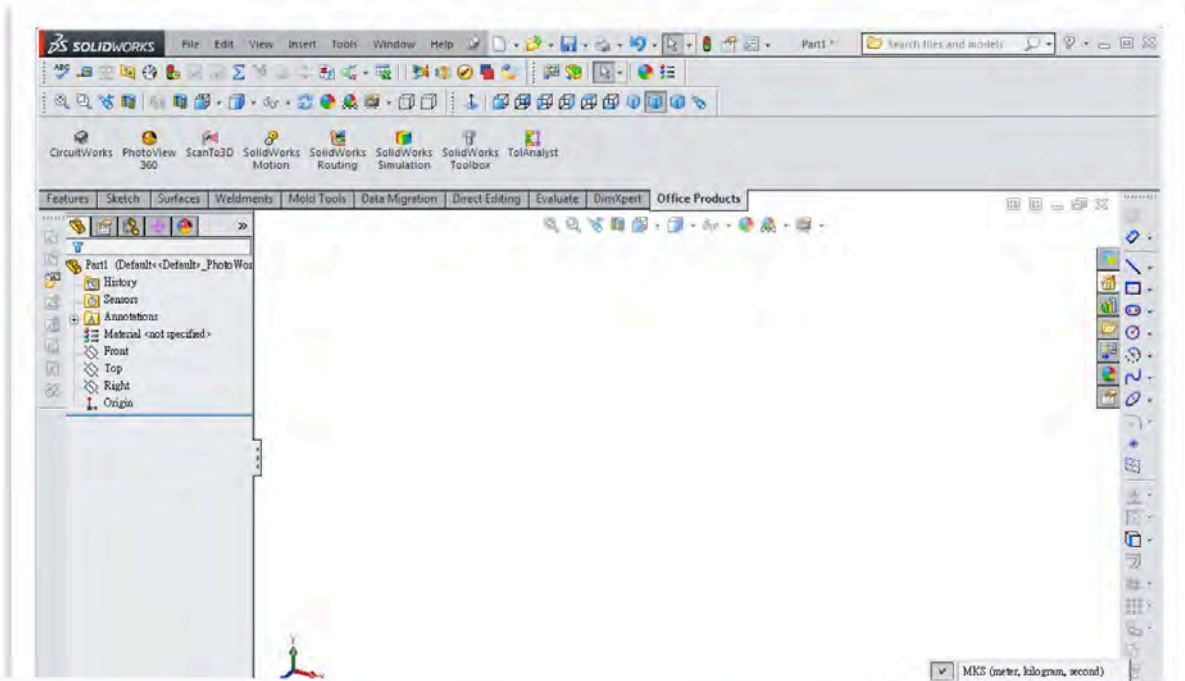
SOLIDWORKS File Edit View Insert Tools Window Help Part1 * Search files and models

CircuitWorks PhotoView 360 ScanTo3D SolidWorks Motion SolidWorks Routing SolidWorks Simulation SolidWorks Toolbox TolAnalyst

Features Sketch Surfaces Weldments Mold Tools Data Migration Direct Editing Evaluate DimXpert Office Products

Part1 (Default<<Default>_PhotoWor
History
Sensors
Annotations
Material <not specified>
Front
Top
Right
Origin

MKS (meter, kilogram, second)